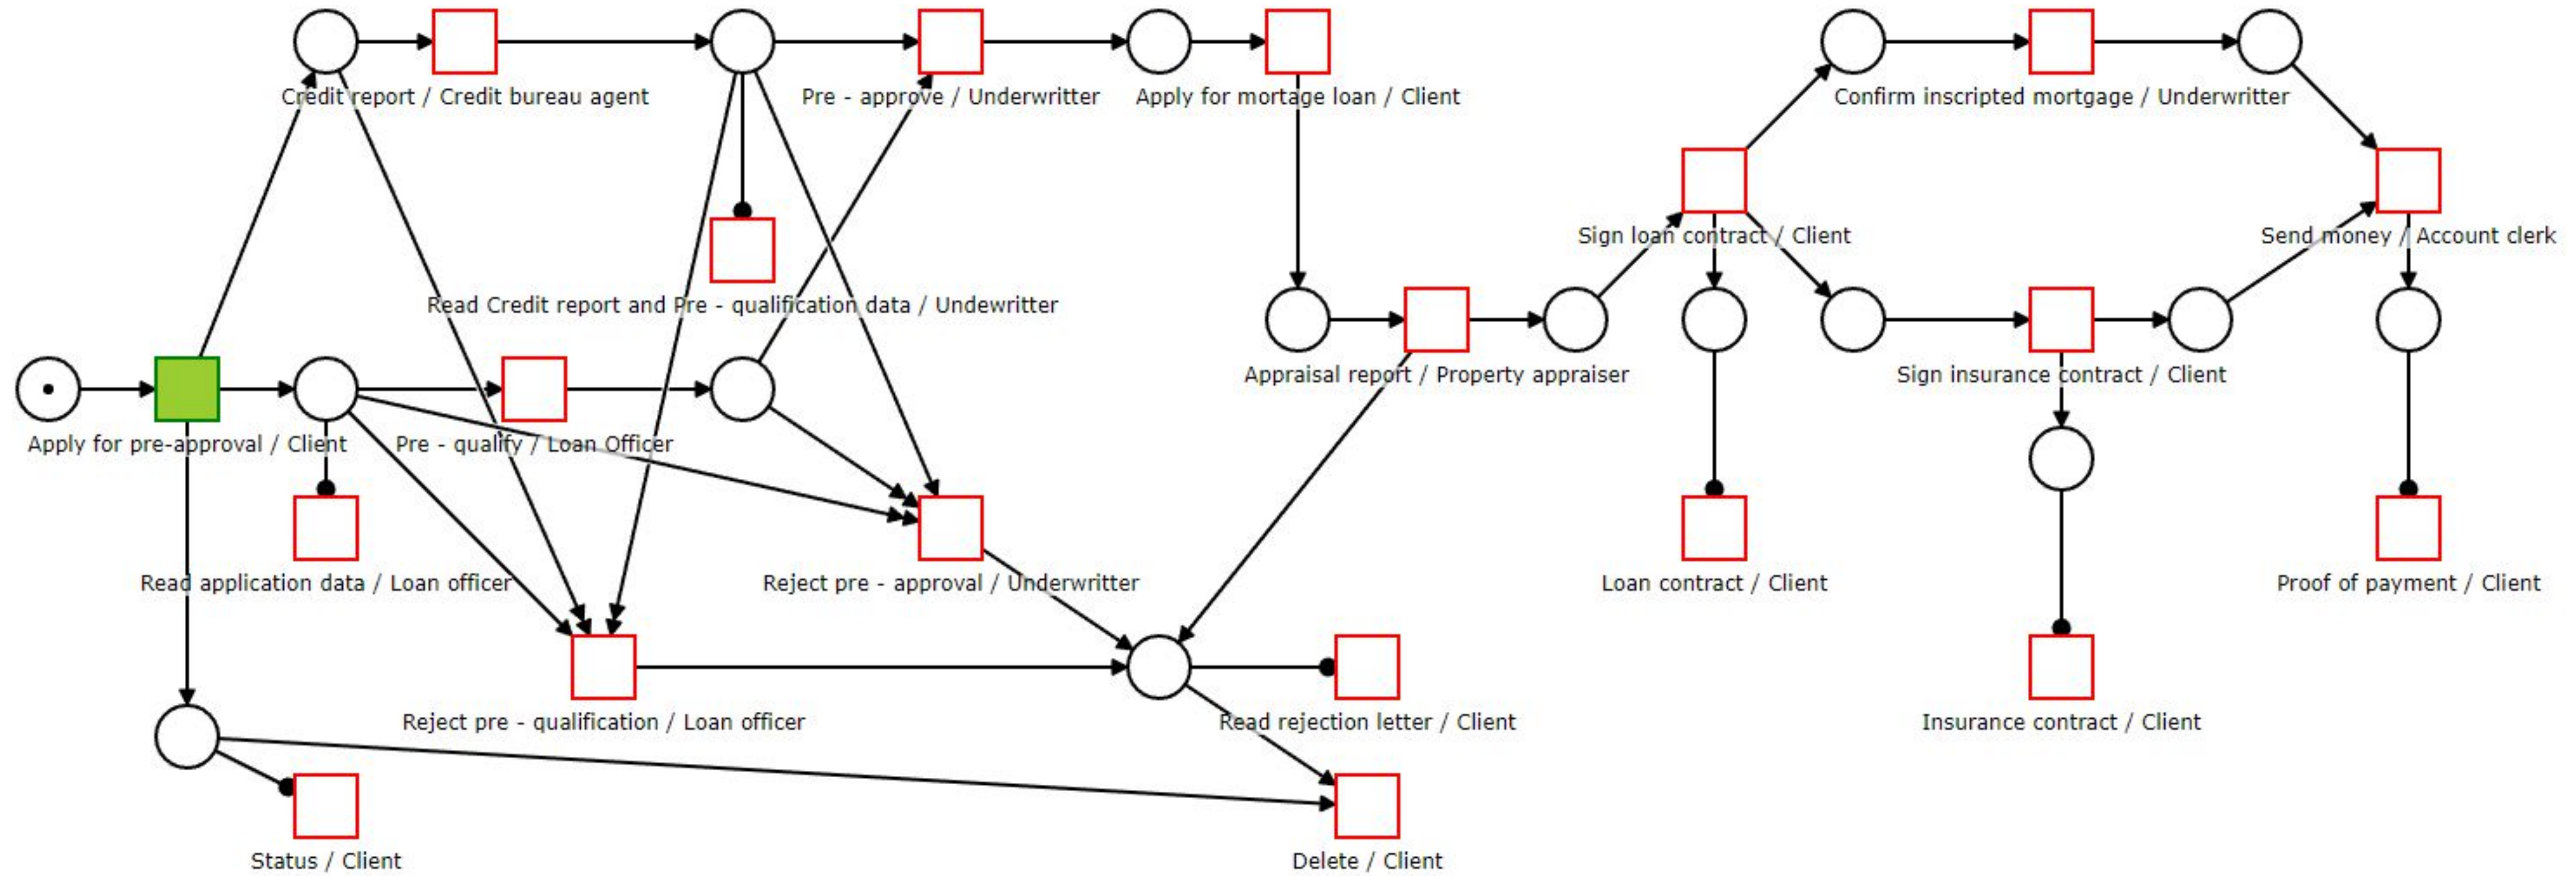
Credit report / Credit bureau agent

Pre - approve / Underwritter

Apply for mortage loan / Client

Confirm inscripted mortgage / Underwritter

Sign loan contract / Client

Send money / Account clerk

Read Credit report and Pre - qualification data / Undewritter

Appraisal report / Property appraiser

Sign insurance contract / Client

Apply for pre-approval / Client

Pre - qualify / Loan Officer

Read application data / Loan officer

Reject pre - approval / Underwritter

Loan contract / Client

Proof of payment / Client

Reject pre - qualification / Loan officer

Read rejection letter / Client

Insurance contract / Client

Status / Client

Delete / Client